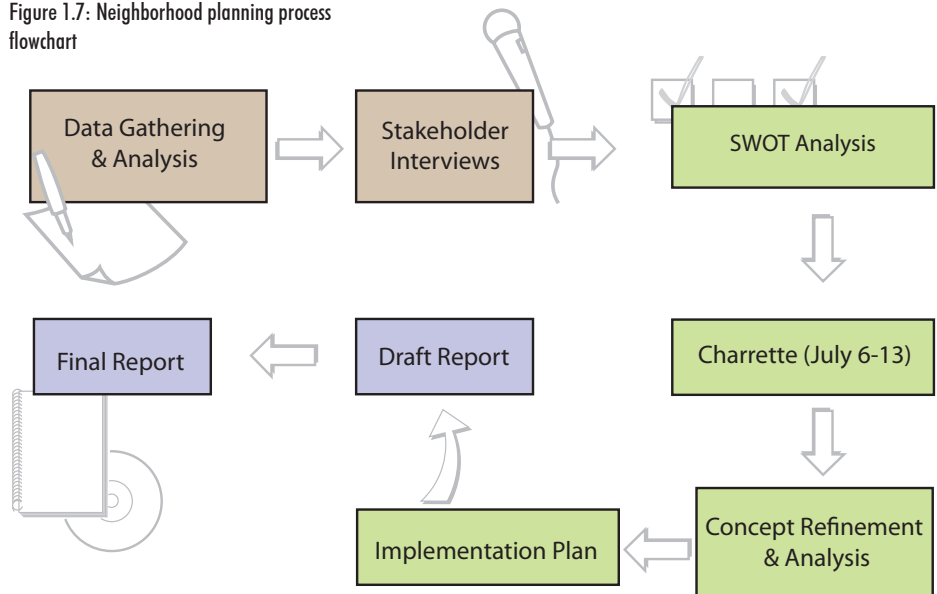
Figure 1.7: Neighborhood planning process flowchart

Data Gathering & Analysis

Stakeholder Interviews

SWOT Analysis

Charrette (July 6-13)

Concept Refinement & Analysis

Implementation Plan

Draft Report

Final Report